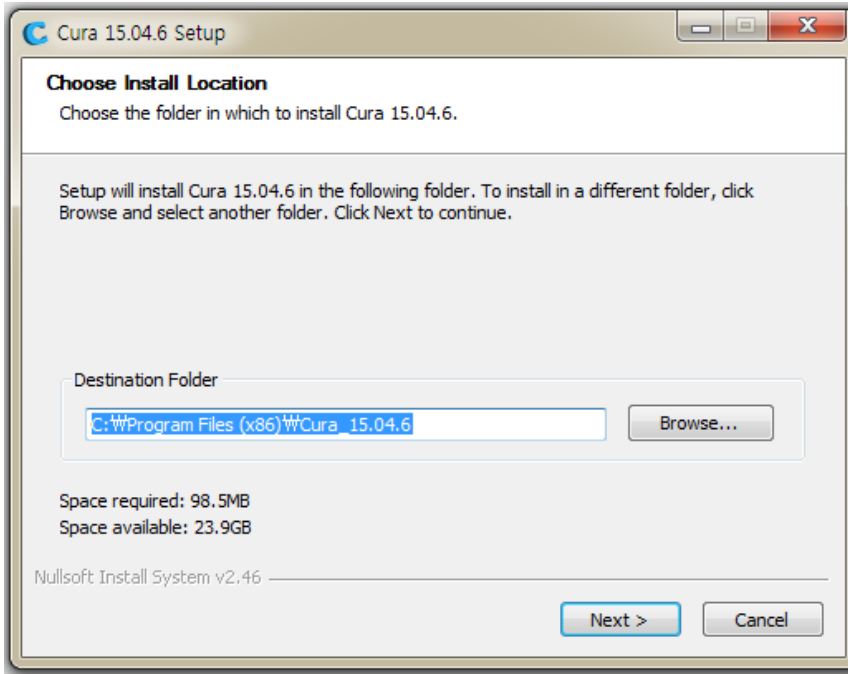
Cura 15.04.6 Setup

Choose Install Location
Choose the folder in which to install Cura 15.04.6.

Setup will install Cura 15.04.6 in the following folder. To install in a different folder, click Browse and select another folder. Click Next to continue.

Destination Folder
C:₩Program Files (x86)₩Cura_15.04.6
Browse...

Space required: 98.5MB
Space available: 23.9GB

Nullsoft Install System v2.46

Next >
Cancel